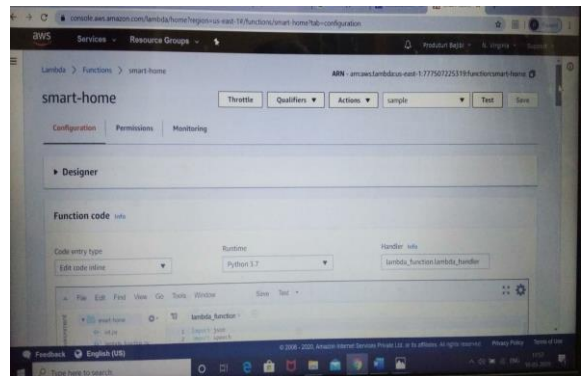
console.aws.amazon.com/lambda/home?region=us-east-1#/functions/smart-home?tab=configuration

aws Services Resource Groups

Produkt Bajaj N. Virginia Support

Lambda > Functions > smart-home

ARN - arn:aws:lambda:us-east-1:777507225319:function:smart-home

smart-home

Throttle Qualifiers Actions sample Test Save

Configuration Permissions Monitoring

Designer

Function code Info

Code entry type
Edit code inline

Runtime
Python 3.7

Handler Info
lambda_function.lambda_handler

File Edit Find View Go Tools Window Save Test

smart-home
lambda_function

1 import json
2 import speech

Feedback English (US)

© 2008 - 2020, Amazon Internet Services Private Ltd. or its affiliates. All rights reserved. Privacy Policy Terms of Use

Type here to search